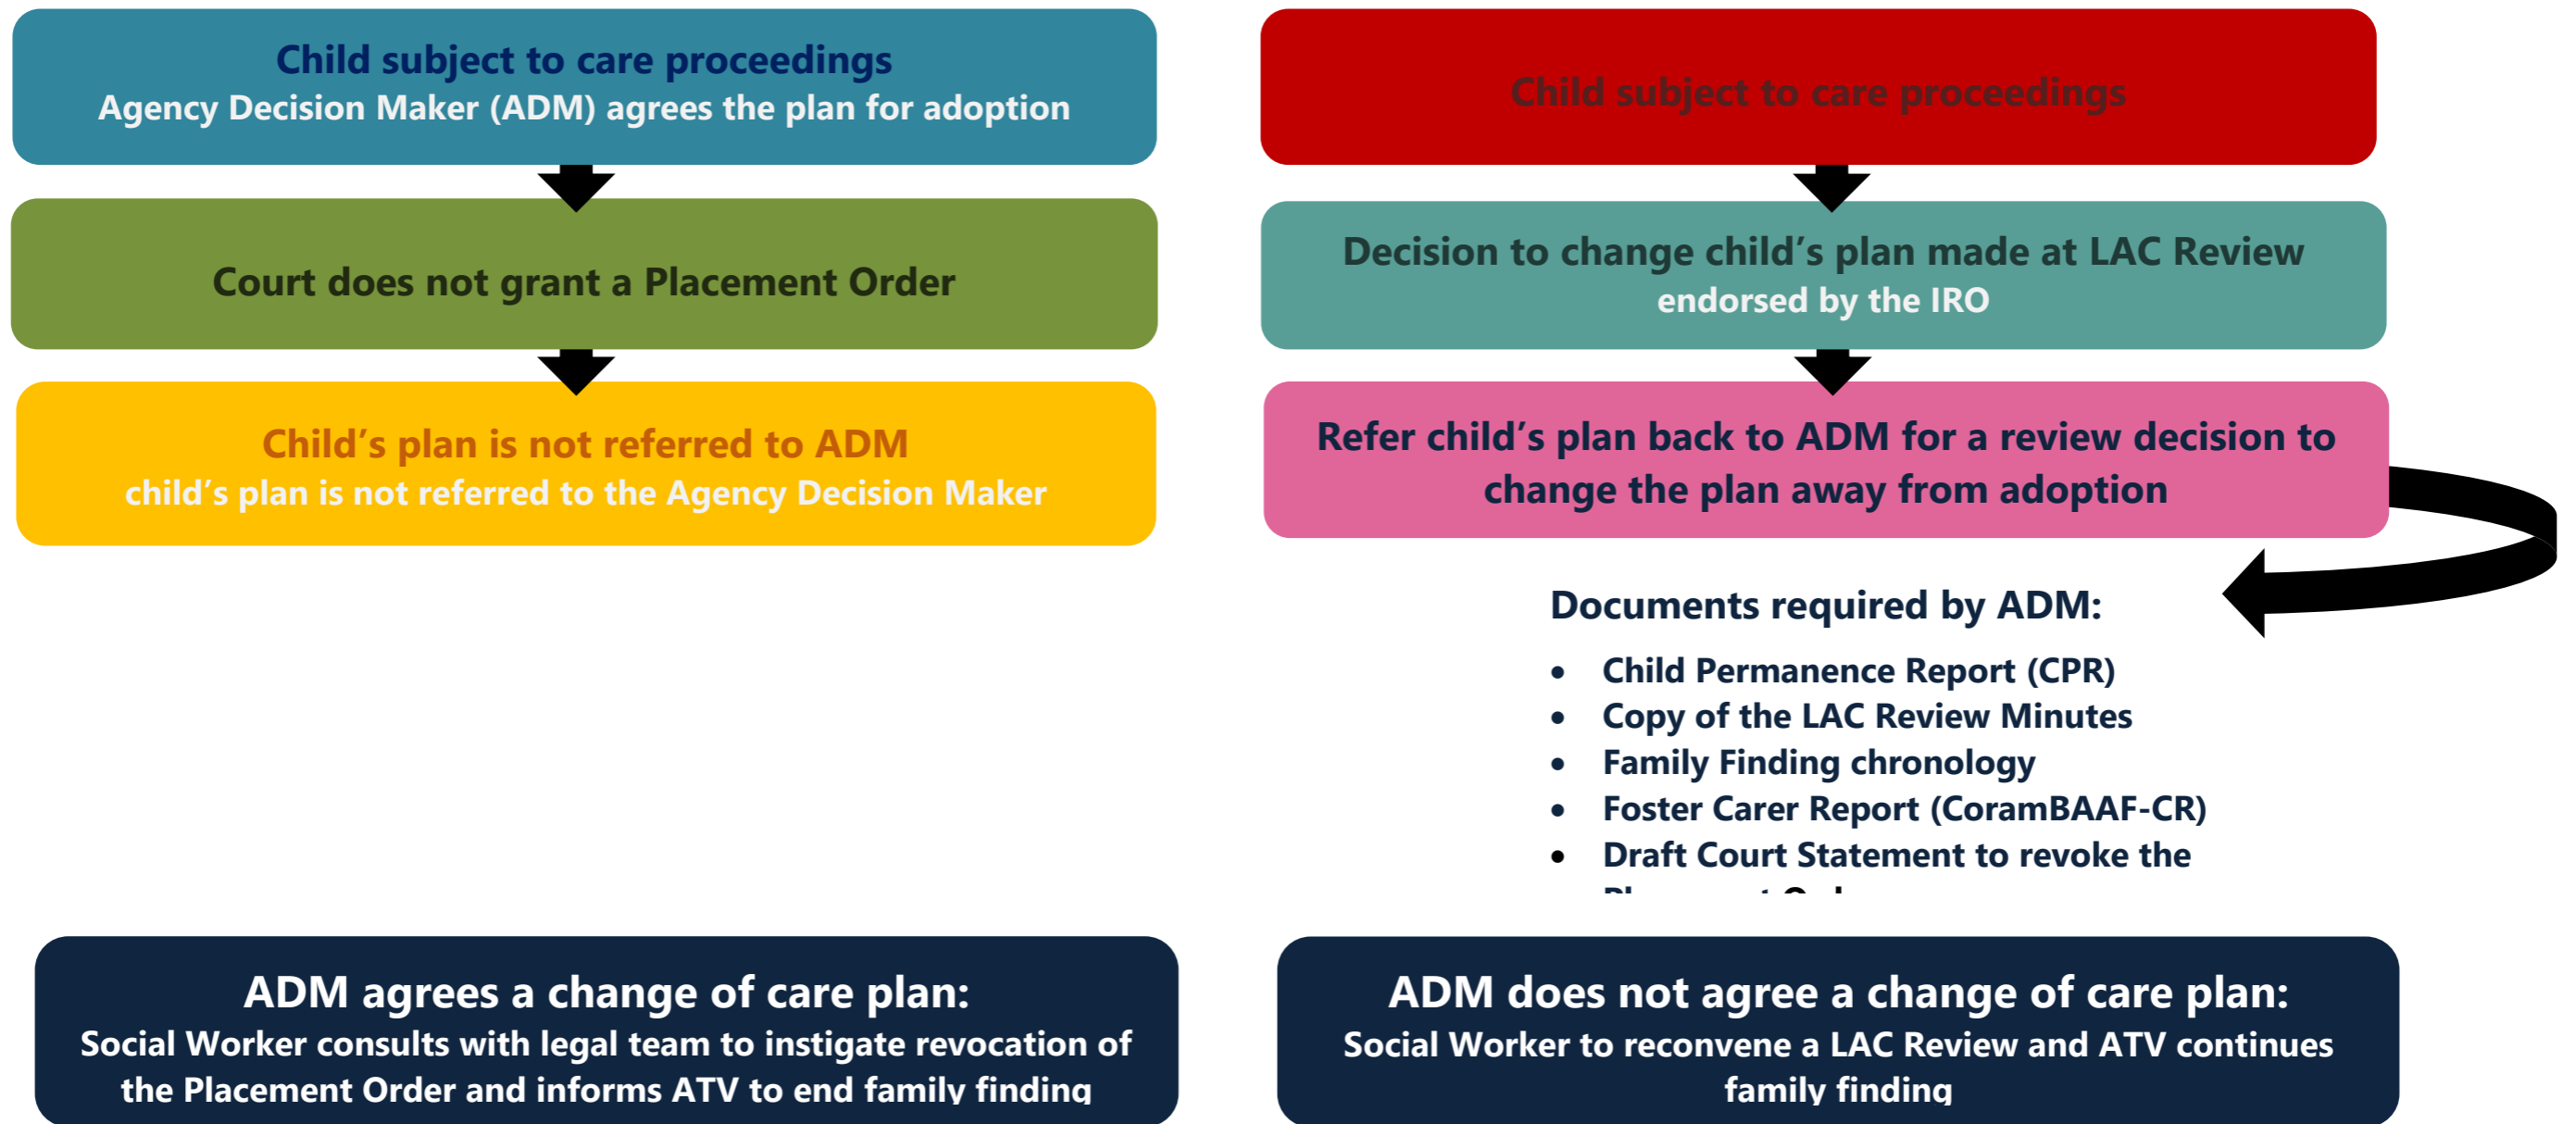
Child subject to care proceedings
Agency Decision Maker (ADM) agrees the plan for adoption

Court does not grant a Placement Order

Child's plan is not referred to ADM
child's plan is not referred to the Agency Decision Maker

Child subject to care proceedings

Decision to change child's plan made at LAC Review
endorsed by the IRO

Refer child's plan back to ADM for a review decision to change the plan away from adoption

Documents required by ADM:

- Child Permanence Report (CPR)
- Copy of the LAC Review Minutes
- Family Finding chronology
- Foster Carer Report (CoramBAAF-CR)
- Draft Court Statement to revoke the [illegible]

ADM agrees a change of care plan:
Social Worker consults with legal team to instigate revocation of the Placement Order and informs ATV to end family finding

ADM does not agree a change of care plan:
Social Worker to reconvene a LAC Review and ATV continues family finding